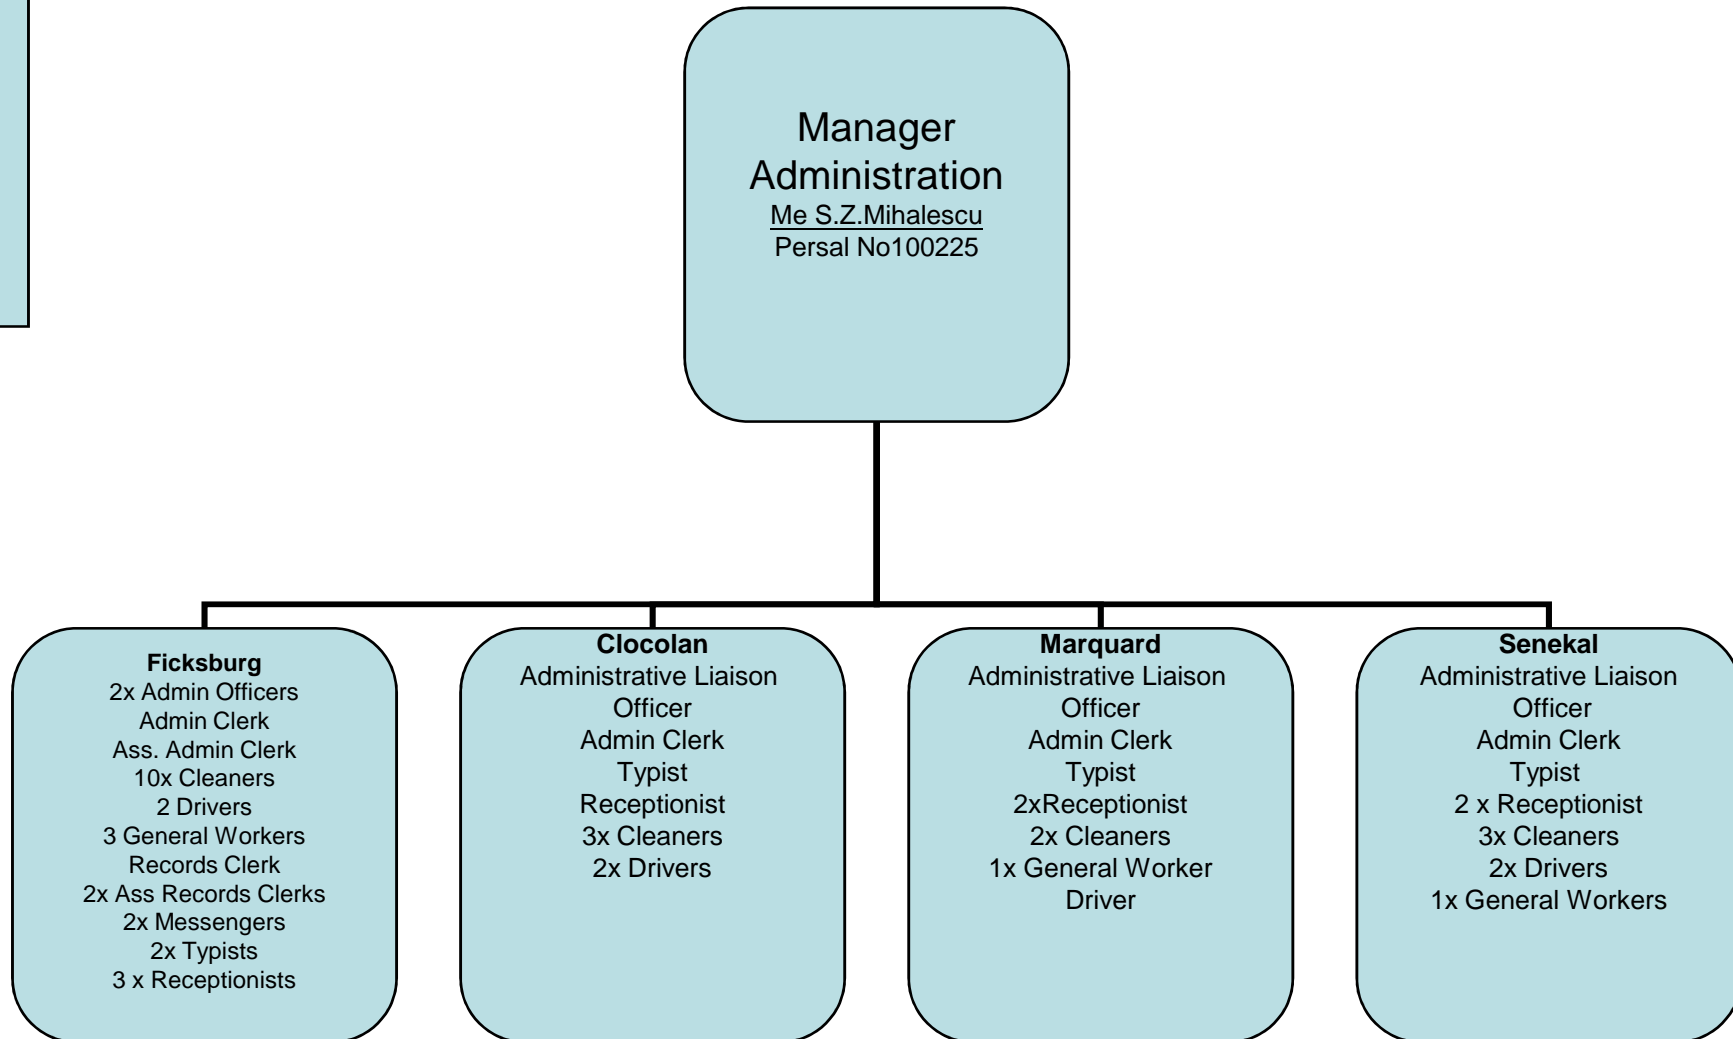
Manager
Administration
Me S.Z.Mihalescu
Persal No100225

Ficksburg
2x Admin Officers
Admin Clerk
Ass. Admin Clerk
10x Cleaners
2 Drivers
3 General Workers
Records Clerk
2x Ass Records Clerks
2x Messengers
2x Typists
3 x Receptionists

Clocolan
Administrative Liaison Officer
Admin Clerk
Typist
Receptionist
3x Cleaners
2x Drivers

Marquard
Administrative Liaison Officer
Admin Clerk
Typist
2xReceptionist
2x Cleaners
1x General Worker
Driver

Senekal
Administrative Liaison Officer
Admin Clerk
Typist
2 x Receptionist
3x Cleaners
2x Drivers
1x General Workers